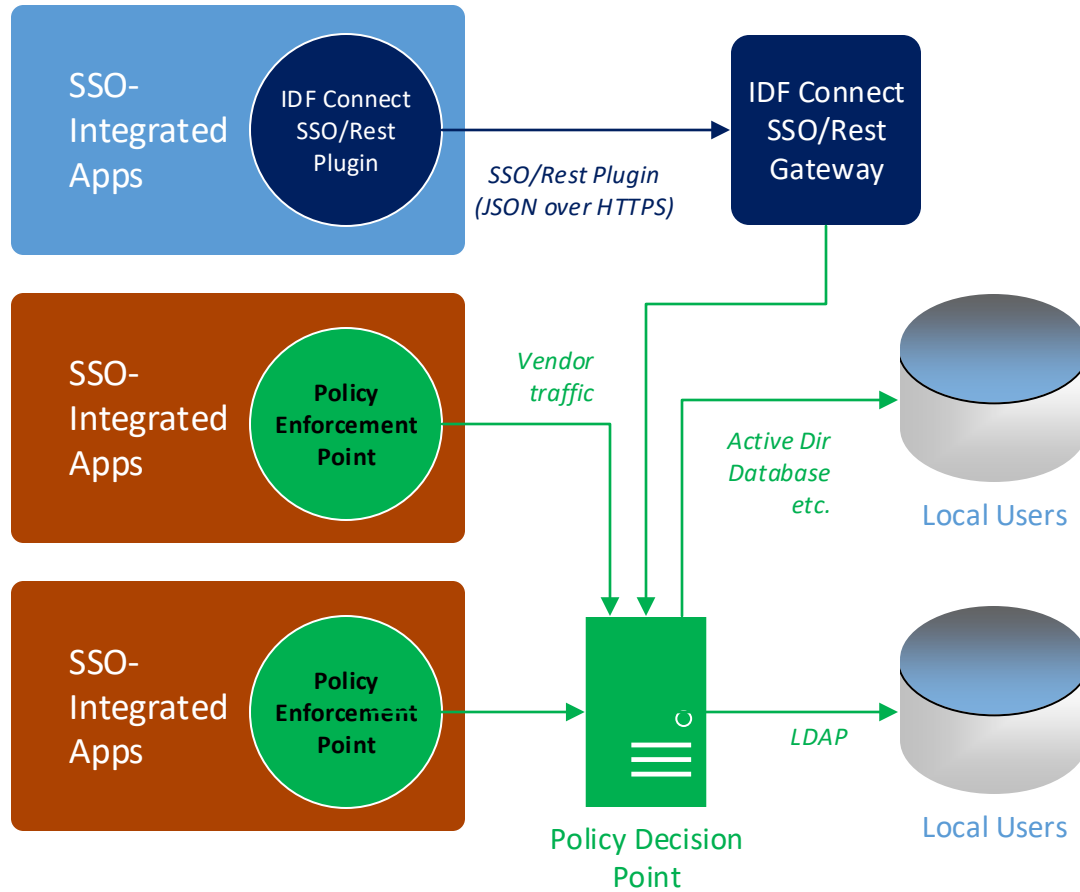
SSO-Integrated Apps

IDF Connect SSO/Rest Plugin

SSO/Rest Plugin (JSON over HTTPS)

IDF Connect SSO/Rest Gateway

SSO-Integrated Apps

Policy Enforcement Point

Vendor traffic

Active Dir Database etc.

Local Users

SSO-Integrated Apps

Policy Enforcement Point

LDAP

Local Users

Policy Decision Point